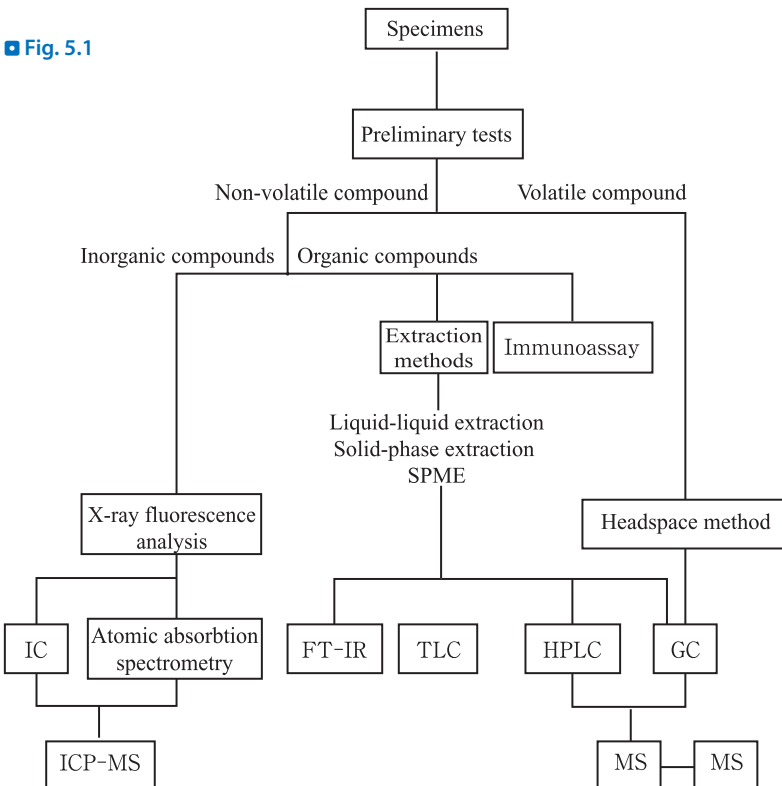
Fig. 5.1

Specimens

Preliminary tests

Non-volatile compound

Volatile compound

Inorganic compounds

Organic compounds

Extraction methods

Immunoassay

Liquid-liquid extraction
Solid-phase extraction
SPME

X-ray fluorescence analysis

Headspace method

IC

Atomic absorbtion spectrometry

FT-IR

TLC

HPLC

GC

ICP-MS

MS

MS